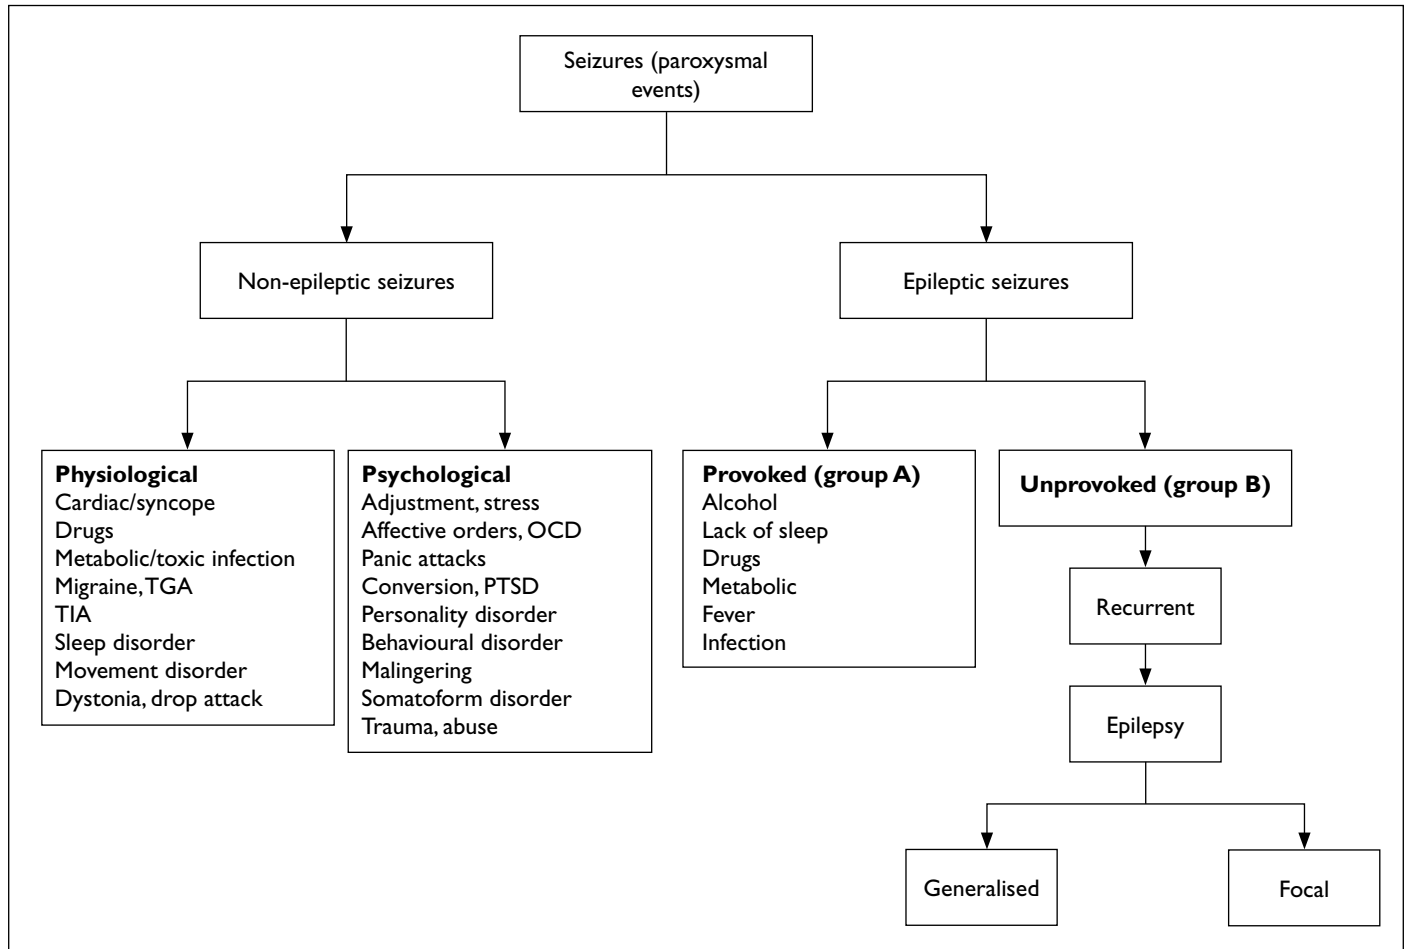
Seizures (paroxysmal events)

Non-epileptic seizures

Epileptic seizures

**Physiological**
Cardiac/syncope
Drugs
Metabolic/toxic infection
Migraine, TGA
TIA
Sleep disorder
Movement disorder
Dystonia, drop attack

**Psychological**
Adjustment, stress
Affective orders, OCD
Panic attacks
Conversion, PTSD
Personality disorder
Behavioural disorder
Malingering
Somatoform disorder
Trauma, abuse

**Provoked (group A)**
Alcohol
Lack of sleep
Drugs
Metabolic
Fever
Infection

**Unprovoked (group B)**

Recurrent

Epilepsy

Generalised

Focal